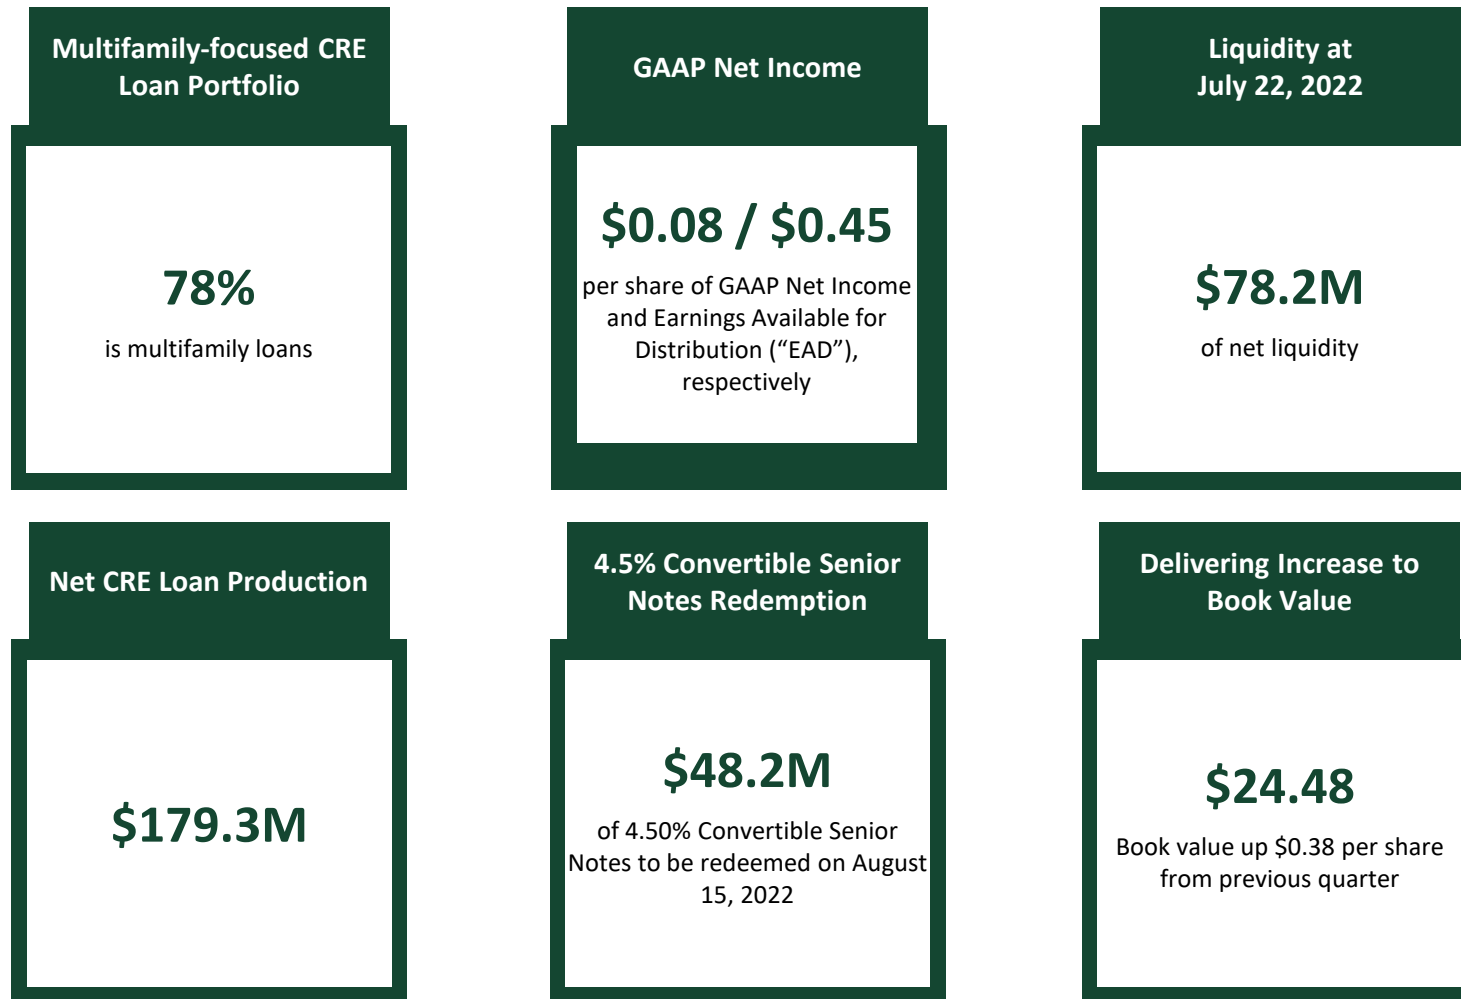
Multifamily-focused CRE Loan Portfolio

78%

is multifamily loans

GAAP Net Income

\$0.08 / \$0.45

per share of GAAP Net Income and Earnings Available for Distribution (“EAD”), respectively

Liquidity at July 22, 2022

\$78.2M

of net liquidity

Net CRE Loan Production

\$179.3M

4.5% Convertible Senior Notes Redemption

\$48.2M

of 4.50% Convertible Senior Notes to be redeemed on August 15, 2022

Delivering Increase to Book Value

\$24.48

Book value up \$0.38 per share from previous quarter